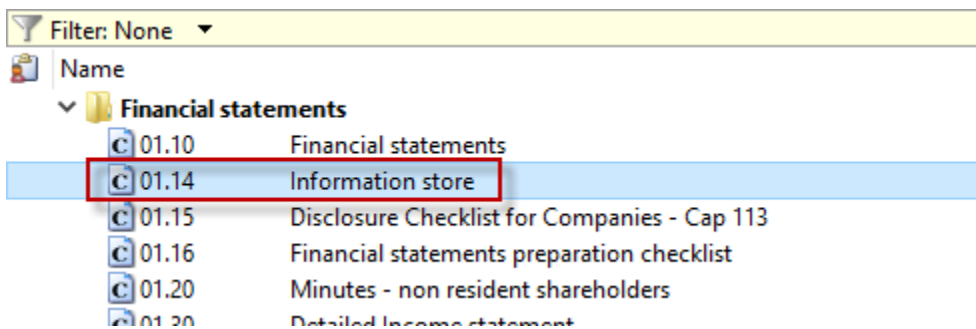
Filter: None

Name

Financial statements

01.10 Financial statements

01.14 Information store

01.15 Disclosure Checklist for Companies - Cap 113

01.16 Financial statements preparation checklist

01.20 Minutes - non resident shareholders

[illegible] Detailed Income statement